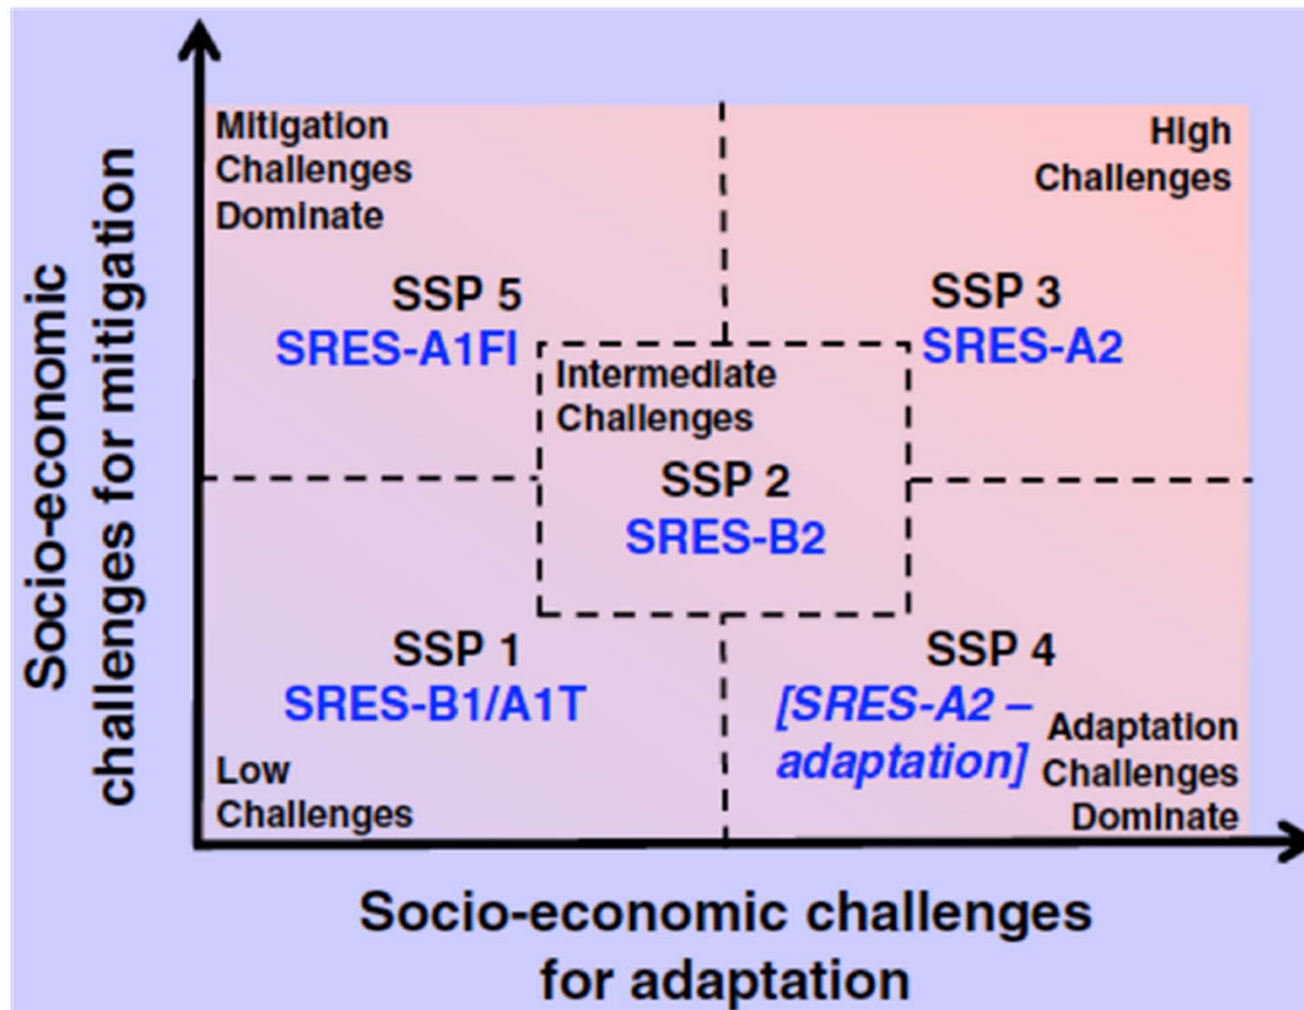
Socio-economic challenges for mitigation

Mitigation Challenges Dominate

High Challenges

SSP 5
SRES-A1FI

SSP 3
SRES-A2

Intermediate Challenges

SSP 2
SRES-B2

SSP 1
SRES-B1/A1T

SSP 4
[SRES-A2 – adaptation]

Adaptation Challenges Dominate

Low Challenges

Socio-economic challenges for adaptation